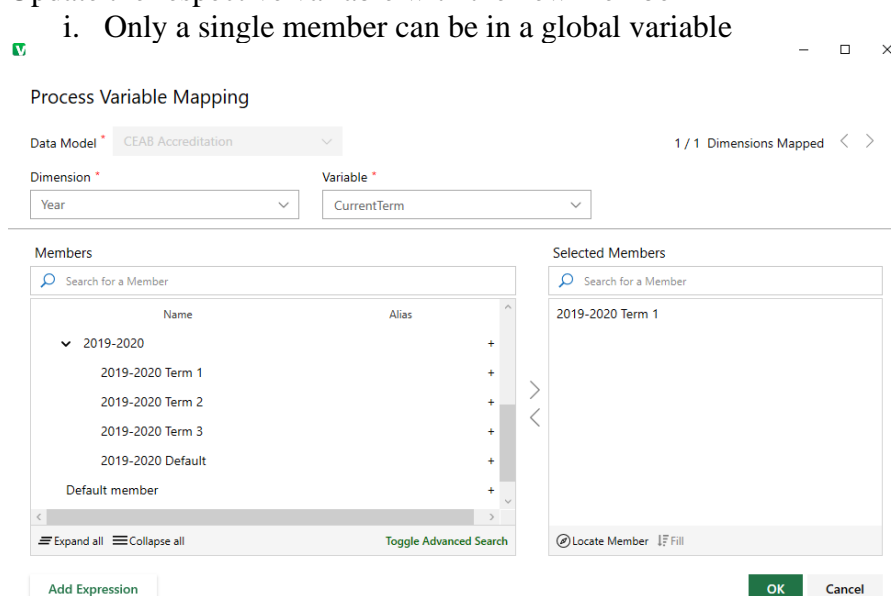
i. Only a single member can be in a global variable

Process Variable Mapping

Data Model * CEAB Accreditation

1 / 1 Dimensions Mapped

Dimension *
Year

Variable *
CurrentTerm

Members

Search for a Member

| Name | Alias |
|---|---|
| 2019-2020 | + |
| 2019-2020 Term 1 | + |
| 2019-2020 Term 2 | + |
| 2019-2020 Term 3 | + |
| 2019-2020 Default | + |
| Default member | + |

Expand all Collapse all Toggle Advanced Search

Selected Members

Search for a Member

2019-2020 Term 1

Locate Member Fill

Add Expression

OK Cancel